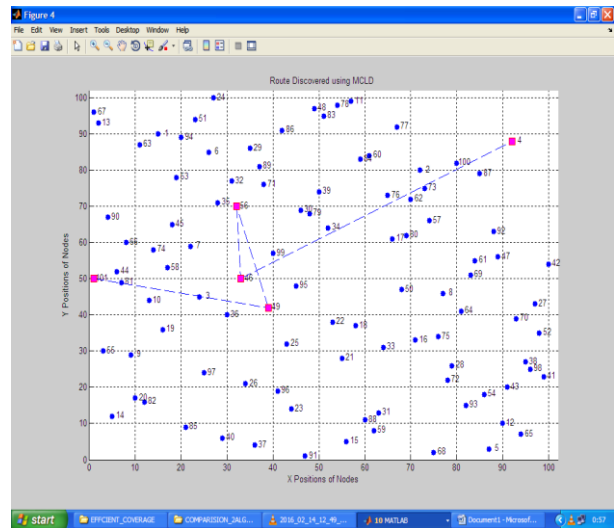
Figure 4

File Edit View Insert Tools Desktop Window Help

Route Discovered using MCLD

100
90
80
70
60
50
40
30
20
10
0

0 10 20 30 40 50 60 70 80 90 100

Y Positions of Nodes

X Positions of Nodes

67 13 24 51 94 1 63 6 85 29 89 86 48 78 11 83 77 60 84 53 32 71 2 100 87 4 62 73 39 90 35 56 79 44 76 65 34 57 15 96 74 7 99 17 80 92 58 47 42 44 61 69 101 83 50 8 95 3 10 46 27 49 19 36 22 18 64 70 52 25 75 66 9 16 33 21 28 97 39 98 26 72 41 20 82 96 43 54 23 93 14 88 31 55 59 12 65 40 37 91 68 5

start | EFFCIENT_COVERAGE | COMPARISION_3ALG... | 2016_02_14_12_49_... | 10 MATLAB | Document1 - Microsof... | 0:57